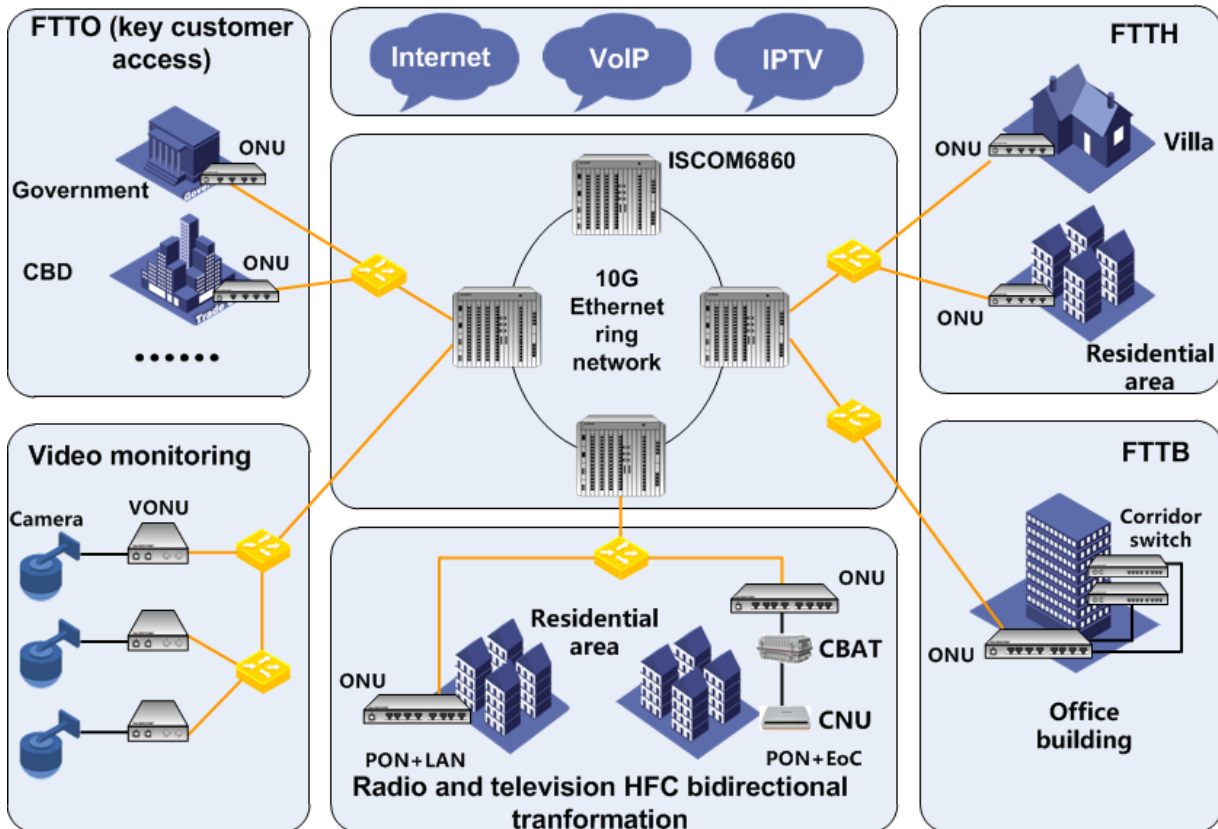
FTTO (key customer access)

ONU

Government

CBD

ONU

Trade

••••••

Internet

VoIP

IPTV

ISCOM6860

10G Ethernet ring network

FTTH

ONU

Villa

ONU

Residential area

Video monitoring

Camera

VONU

FTTB

Corridor switch

ONU

Office building

ONU

Residential area

ONU

CBAT

CNU

PON+LAN

PON+EoC

Radio and television HFC bidirectional tranformation